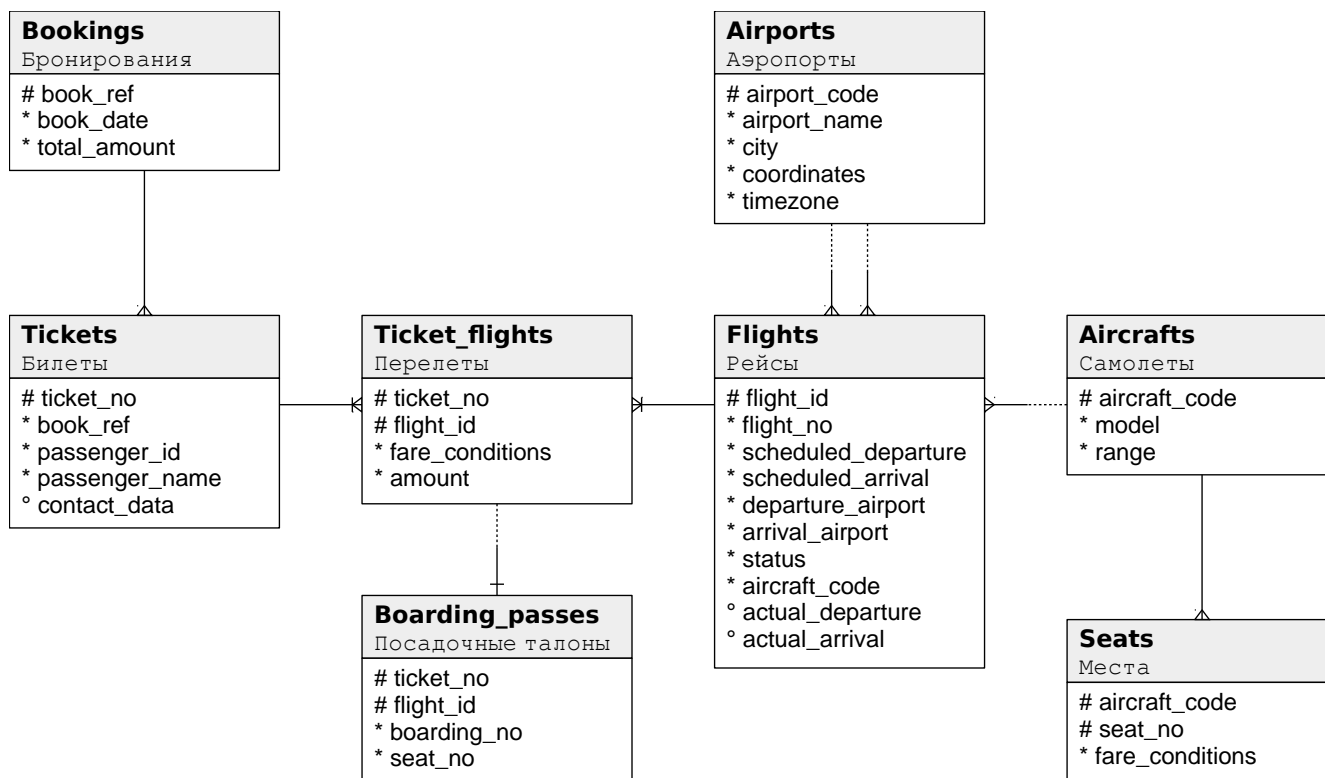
Bookings
Бронирования
# book_ref
* book_date
* total_amount

Airports
Аэропорты
# airport_code
* airport_name
* city
* coordinates
* timezone

Tickets
Билеты
# ticket_no
* book_ref
* passenger_id
* passenger_name
° contact_data

Ticket_flights
Перелеты
# ticket_no
# flight_id
* fare_conditions
* amount

Flights
Рейсы
# flight_id
* flight_no
* scheduled_departure
* scheduled_arrival
* departure_airport
* arrival_airport
* status
* aircraft_code
° actual_departure
° actual_arrival

Aircrafts
Самолеты
# aircraft_code
* model
* range

Boarding_passes
Посадочные талоны
# ticket_no
# flight_id
* boarding_no
* seat_no

Seats
Места
# aircraft_code
# seat_no
* fare_conditions